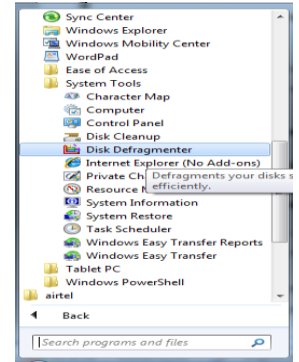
Sync Center
Windows Explorer
Windows Mobility Center
WordPad
Ease of Access
System Tools
Character Map
Computer
Control Panel
Disk Cleanup
Disk Defragmenter
Internet Explorer (No Add-ons)
Private Ch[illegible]
Resource M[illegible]
Defragments your disks s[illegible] efficiently.
System Information
System Restore
Task Scheduler
Windows Easy Transfer Reports
Windows Easy Transfer
Tablet PC
Windows PowerShell
airtel
Back
Search programs and files